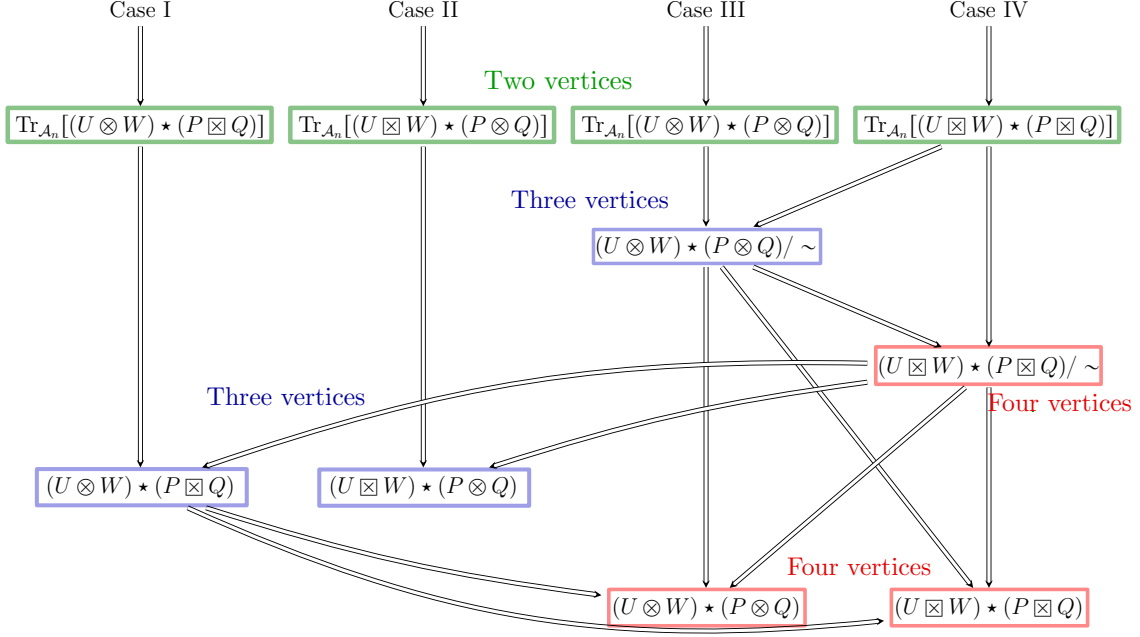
Case I
Case II
Case III
Case IV

Two vertices

$\mathrm{Tr}_{\mathcal{A}_n}[(U \otimes W) \star (P \boxtimes Q)]$
$\mathrm{Tr}_{\mathcal{A}_n}[(U \boxtimes W) \star (P \otimes Q)]$
$\mathrm{Tr}_{\mathcal{A}_n}[(U \otimes W) \star (P \otimes Q)]$
$\mathrm{Tr}_{\mathcal{A}_n}[(U \boxtimes W) \star (P \boxtimes Q)]$

Three vertices

$(U \otimes W) \star (P \otimes Q)/\sim$

$(U \boxtimes W) \star (P \boxtimes Q)/\sim$

Three vertices

Four vertices

$(U \otimes W) \star (P \boxtimes Q)$
$(U \boxtimes W) \star (P \otimes Q)$

Four vertices

$(U \otimes W) \star (P \otimes Q)$
$(U \boxtimes W) \star (P \boxtimes Q)$